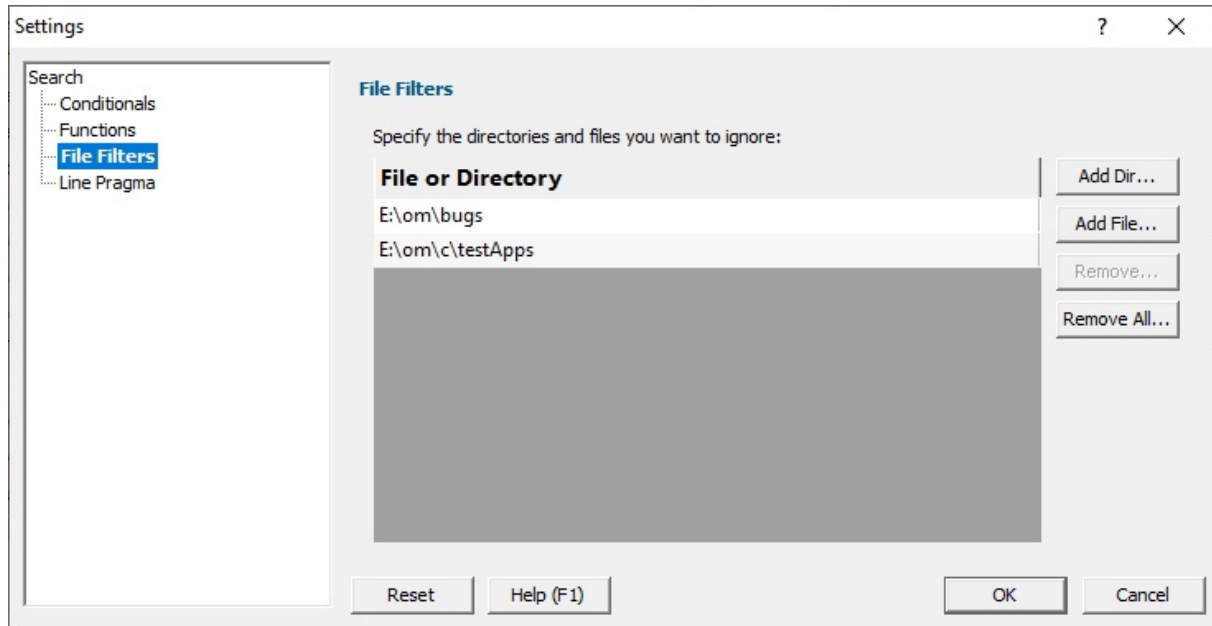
Settings

?

X

Search
Conditionals
Functions
File Filters
Line Pragma

File Filters

Specify the directories and files you want to ignore:

| File or Directory |
|---|
| E:\om\bugs |
| E:\om\c\testApps |

Add Dir...

Add File...

Remove...

Remove All...

Reset

Help (F1)

OK

Cancel